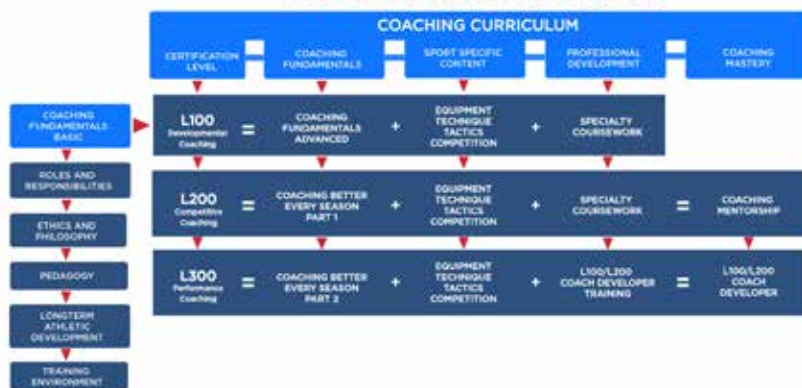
COACHING CURRICULUM

CERTIFICATION LEVEL

COACHING FUNDAMENTALS

SPORT SPECIFIC CONTENT

PROFESSIONAL DEVELOPMENT

COACHING MASTERY

COACHING FUNDAMENTALS BASIC

ROLES AND RESPONSIBILITIES

ETHICS AND PHILOSOPHY

PEDAGOGY

LONGTERM ATHLETIC DEVELOPMENT

TRAINING ENVIRONMENT

L100 Developmental Coaching = COACHING FUNDAMENTALS ADVANCED + EQUIPMENT TECHNIQUE TACTICS COMPETITION + SPECIALTY COURSEWORK

L200 Competitive Coaching = COACHING BETTER EVERY SEASON PART 1 + EQUIPMENT TECHNIQUE TACTICS COMPETITION + SPECIALTY COURSEWORK = COACHING MENTORSHIP

L300 Performance Coaching = COACHING BETTER EVERY SEASON PART 2 + EQUIPMENT TECHNIQUE TACTICS COMPETITION + L100/L200 COACH DEVELOPER TRAINING = L100/L200 COACH DEVELOPER